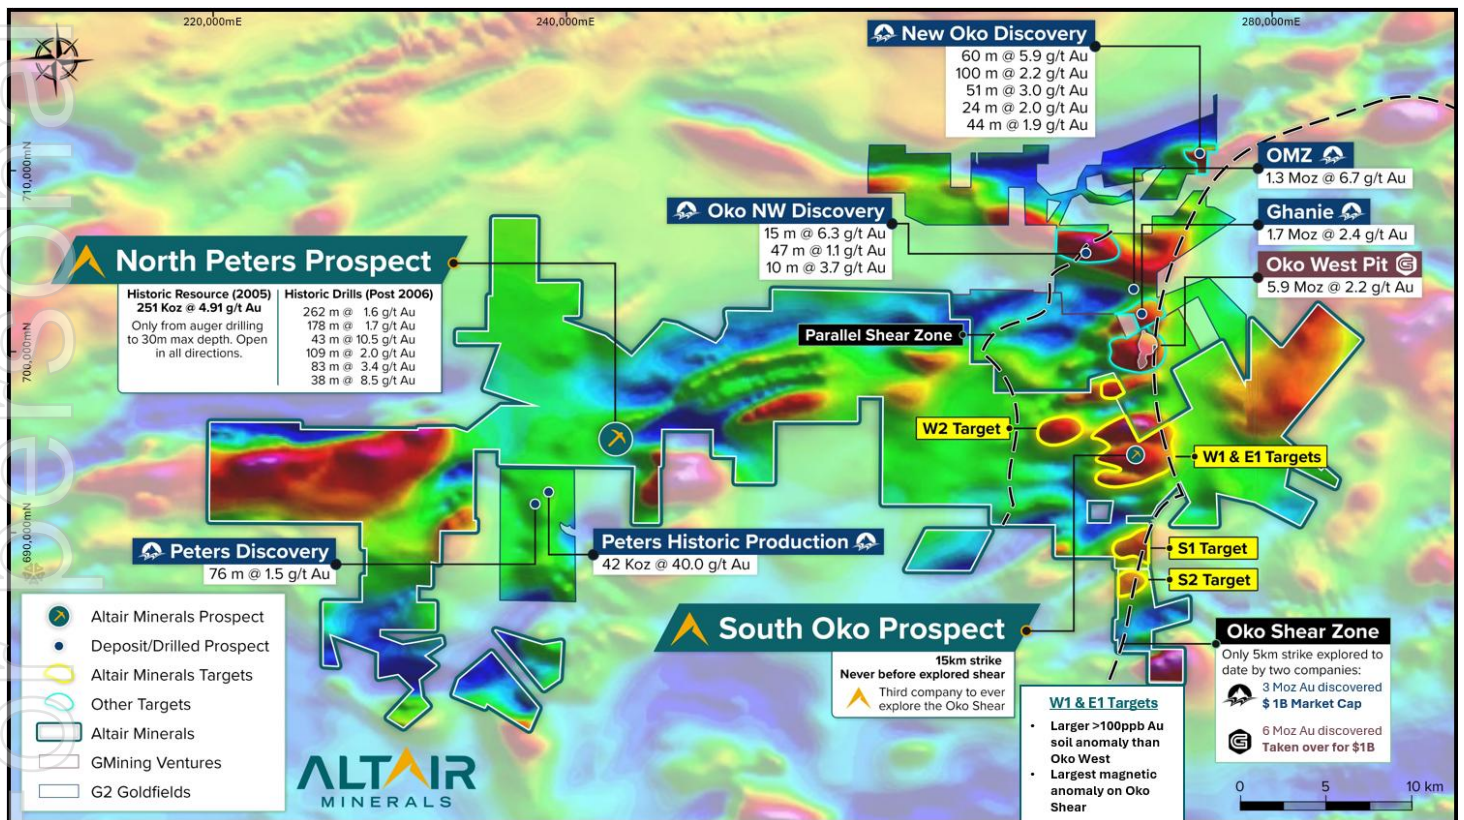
220,000mE

240,000mE

280,000mE

710,000mN

700,000mN

690,000mN

New Oko Discovery
60 m @ 5.9 g/t Au
100 m @ 2.2 g/t Au
51 m @ 3.0 g/t Au
24 m @ 2.0 g/t Au
44 m @ 1.9 g/t Au

OMZ
1.3 Moz @ 6.7 g/t Au

Ghanie
1.7 Moz @ 2.4 g/t Au

Oko West Pit
5.9 Moz @ 2.2 g/t Au

Oko NW Discovery
15 m @ 6.3 g/t Au
47 m @ 1.1 g/t Au
10 m @ 3.7 g/t Au

North Peters Prospect

Historic Resource (2005)
251 Koz @ 4.91 g/t Au
Only from auger drilling to 30m max depth. Open in all directions.

Historic Drills (Post 2006)
262 m @ 1.6 g/t Au
178 m @ 1.7 g/t Au
43 m @ 10.5 g/t Au
109 m @ 2.0 g/t Au
83 m @ 3.4 g/t Au
38 m @ 8.5 g/t Au

Parallel Shear Zone

W2 Target

W1 & E1 Targets

Peters Discovery
76 m @ 1.5 g/t Au

Peters Historic Production
42 Koz @ 40.0 g/t Au

S1 Target

S2 Target

South Oko Prospect
15km strike
Never before explored shear
Third company to ever explore the Oko Shear

Oko Shear Zone
Only 5km strike explored to date by two companies:
3 Moz Au discovered
$ 1B Market Cap
6 Moz Au discovered
Taken over for $1B

W1 & E1 Targets
• Larger >100ppb Au soil anomaly than Oko West
• Largest magnetic anomaly on Oko Shear

Altair Minerals Prospect
Deposit/Drilled Prospect
Altair Minerals Targets
Other Targets
Altair Minerals
GMining Ventures
G2 Goldfields

ALTAIR MINERALS

0 5 10 km